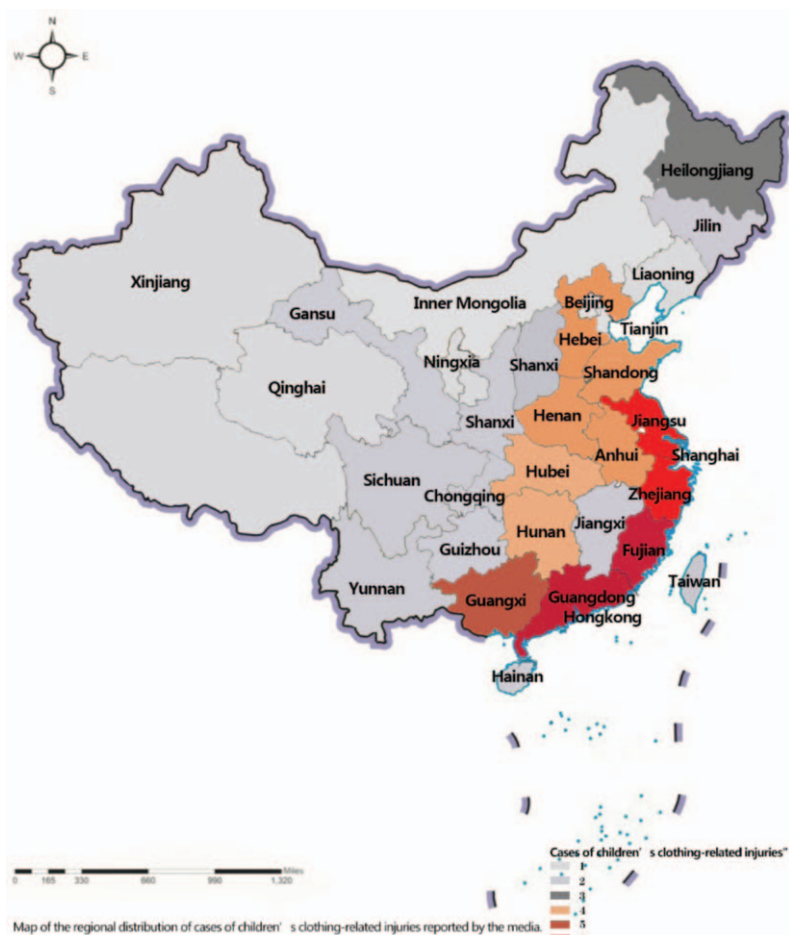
N
W E
S

Heilongjiang
Jilin
Liaoning
Xinjiang
Inner Mongolia
Beijing
Gansu
Tianjin
Hebei
Ningxia
Shanxi
Shandong
Qinghai
Henan
Shanxi
Jiangsu
Anhui
Shanghai
Hubei
Sichuan
Chongqing
Zhejiang
Jiangxi
Hunan
Fujian
Guizhou
Taiwan
Yunnan
Guangxi
Guangdong
Hongkong
Hainan

0 165 330 660 990 1,320 Miles

Cases of children' s clothing-related injuries"
1
2
3
4
5

Map of the regional distribution of cases of children' s clothing-related injuries reported by the media.